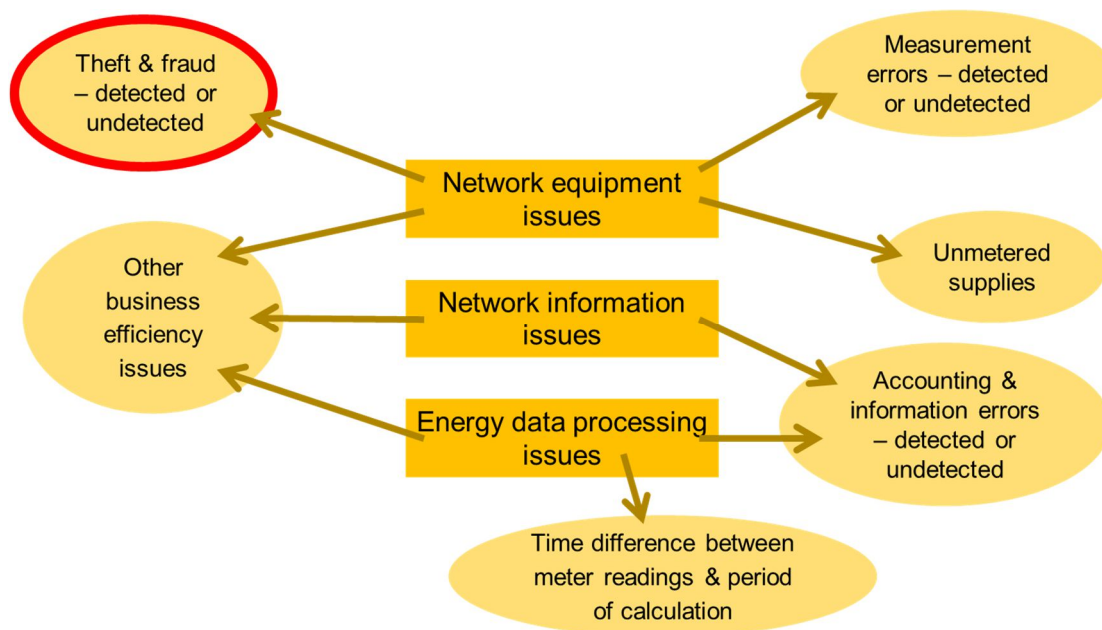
Theft & fraud – detected or undetected

Measurement errors – detected or undetected

Network equipment issues

Unmetered supplies

Other business efficiency issues

Network information issues

Accounting & information errors – detected or undetected

Energy data processing issues

Time difference between meter readings & period of calculation